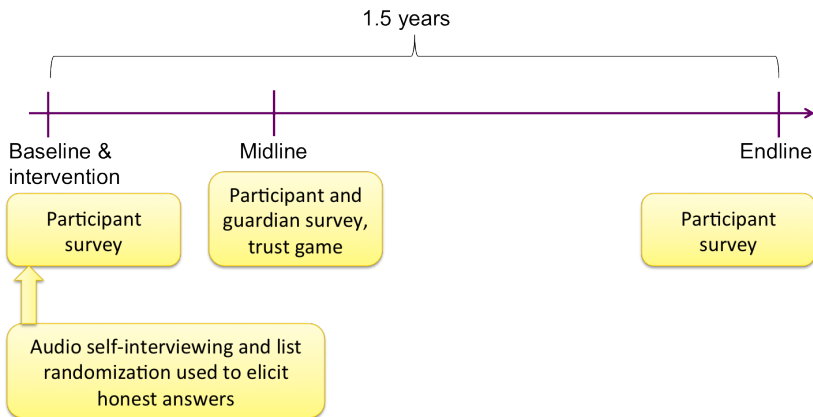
1.5 years

Baseline & intervention

Midline

Endline

Participant survey

Participant and guardian survey, trust game

Participant survey

Audio self-interviewing and list randomization used to elicit honest answers